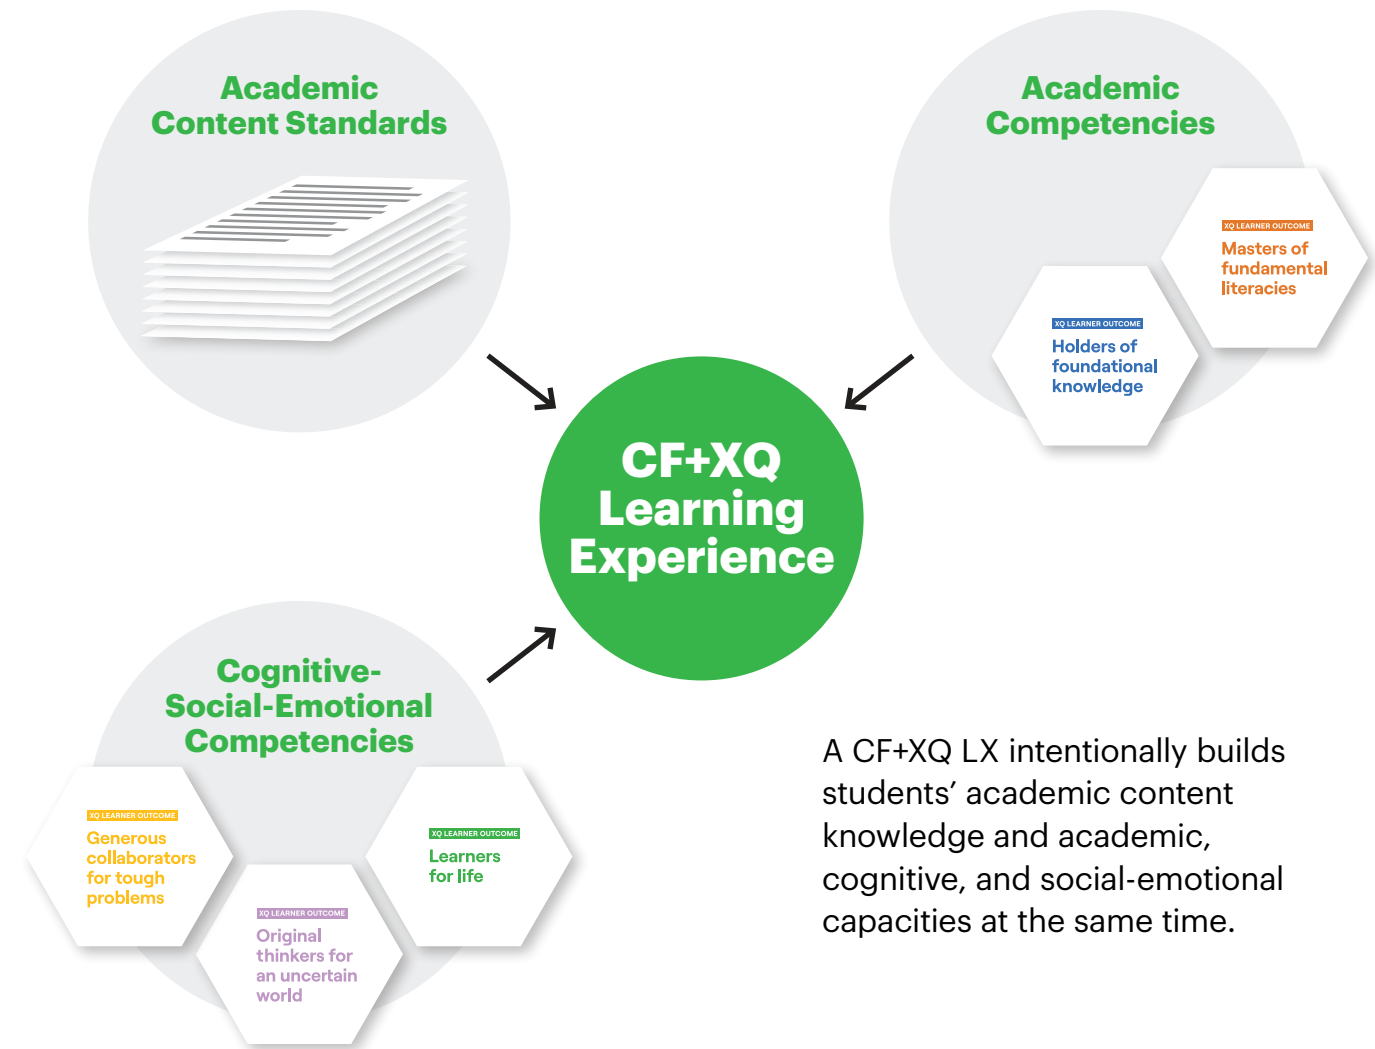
Academic Content Standards

Academic Competencies

XQ LEARNER OUTCOME
Masters of fundamental literacies

XQ LEARNER OUTCOME
Holders of foundational knowledge

CF+XQ Learning Experience

Cognitive-Social-Emotional Competencies

XQ LEARNER OUTCOME
Generous collaborators for tough problems

XQ LEARNER OUTCOME
Learners for life

XQ LEARNER OUTCOME
Original thinkers for an uncertain world

A CF+XQ LX intentionally builds students' academic content knowledge and academic, cognitive, and social-emotional capacities at the same time.